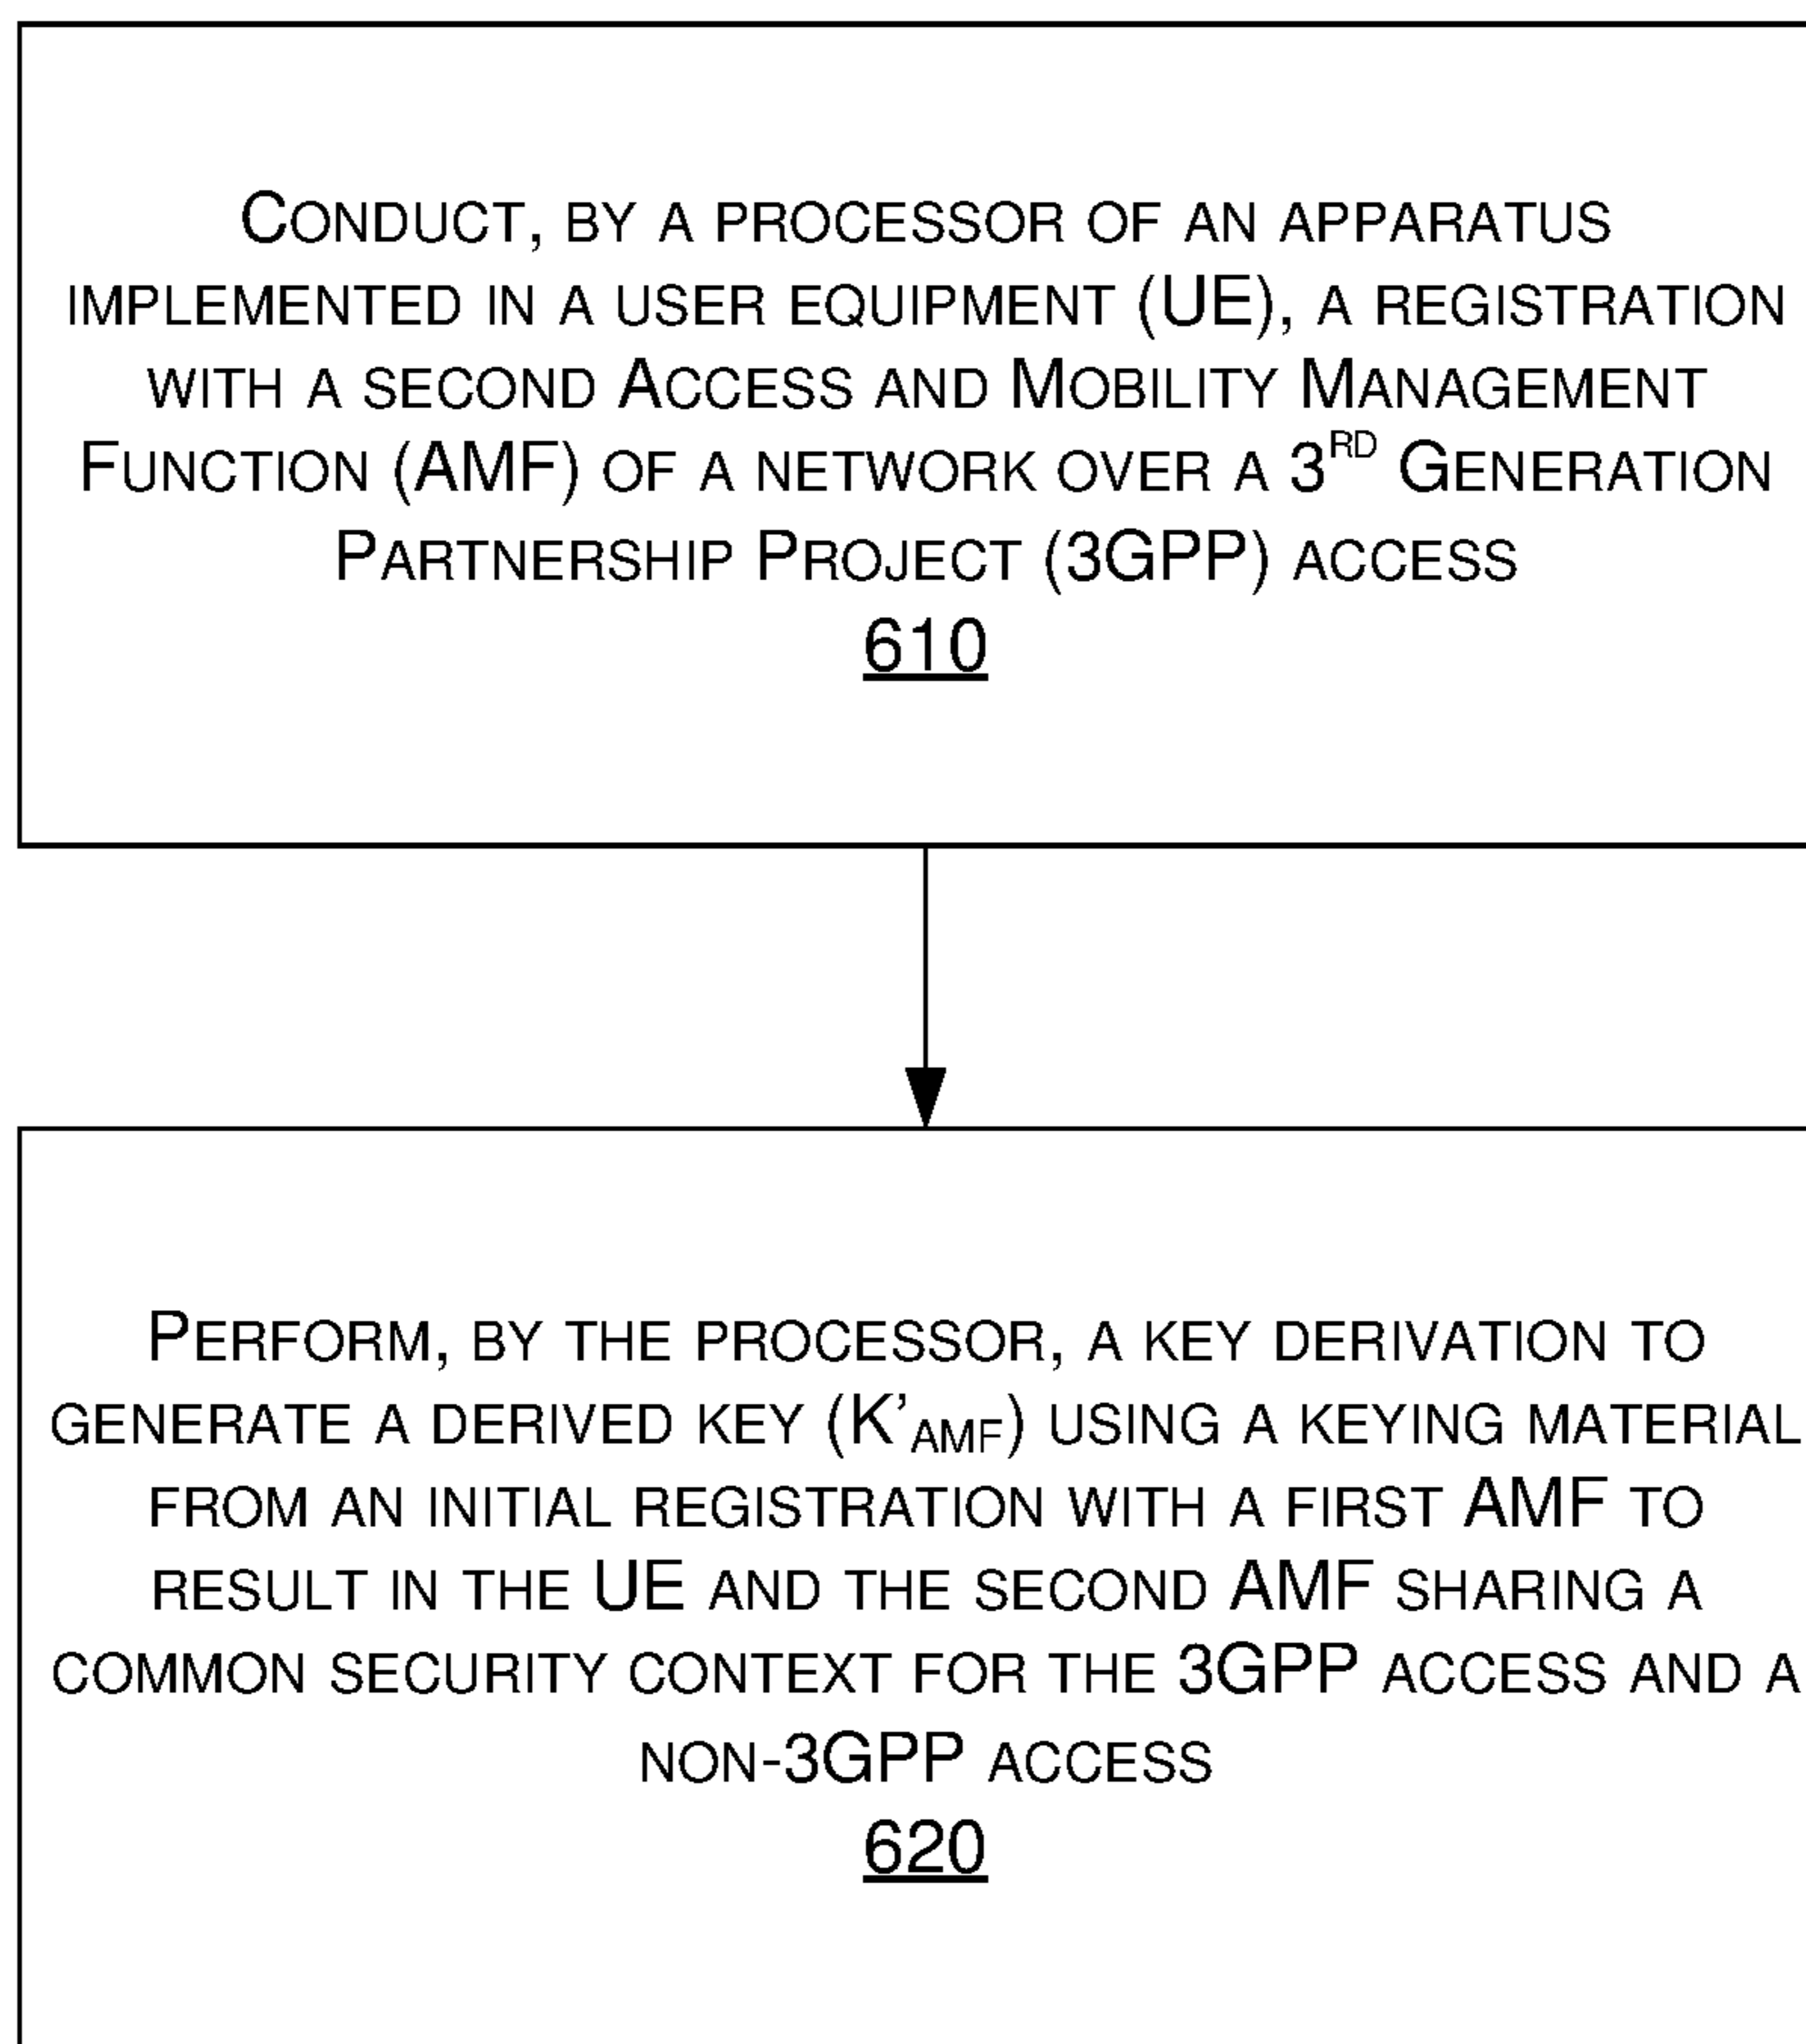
Conduct, by a processor of an apparatus implemented in a user equipment (UE), a registration with a second Access and Mobility Management Function (AMF) of a network over a 3$^{RD}$ Generation Partnership Project (3GPP) access
610

Perform, by the processor, a key derivation to generate a derived key ($K'_{AMF}$) using a keying material from an initial registration with a first AMF to result in the UE and the second AMF sharing a common security context for the 3GPP access and a non-3GPP access
620